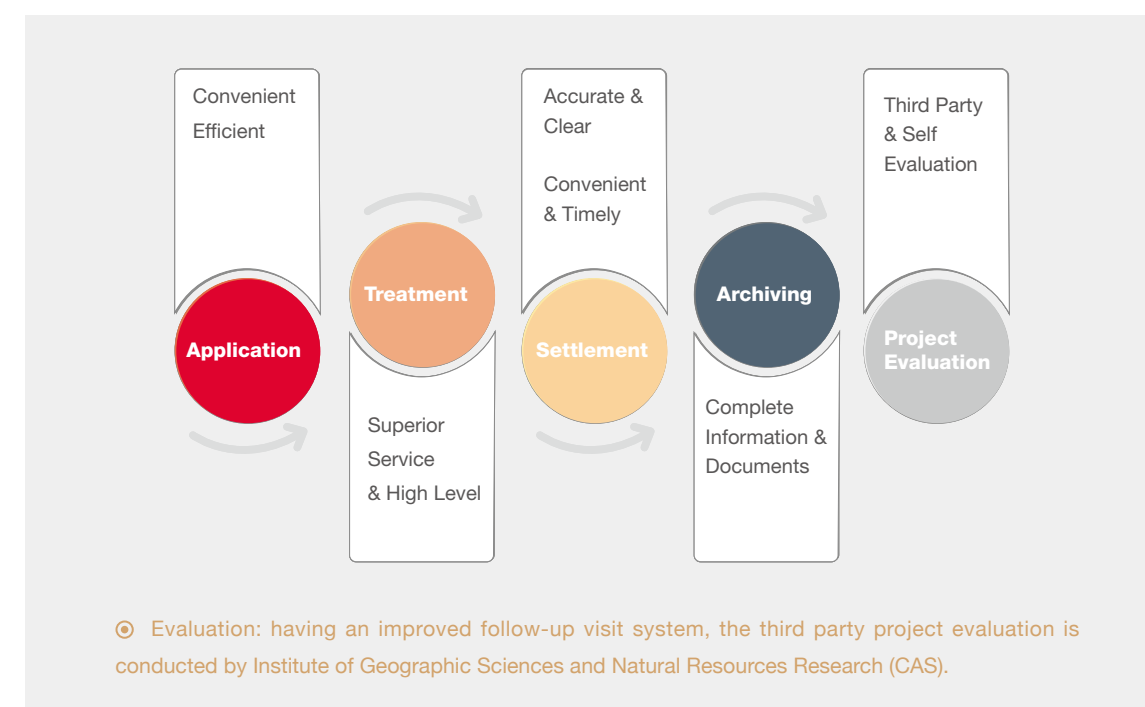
Convenient
Efficient

Application

Treatment

Superior Service & High Level

Accurate & Clear

Convenient & Timely

Settlement

Archiving

Complete Information & Documents

Third Party & Self Evaluation

Project Evaluation

⦿ Evaluation: having an improved follow-up visit system, the third party project evaluation is conducted by Institute of Geographic Sciences and Natural Resources Research (CAS).